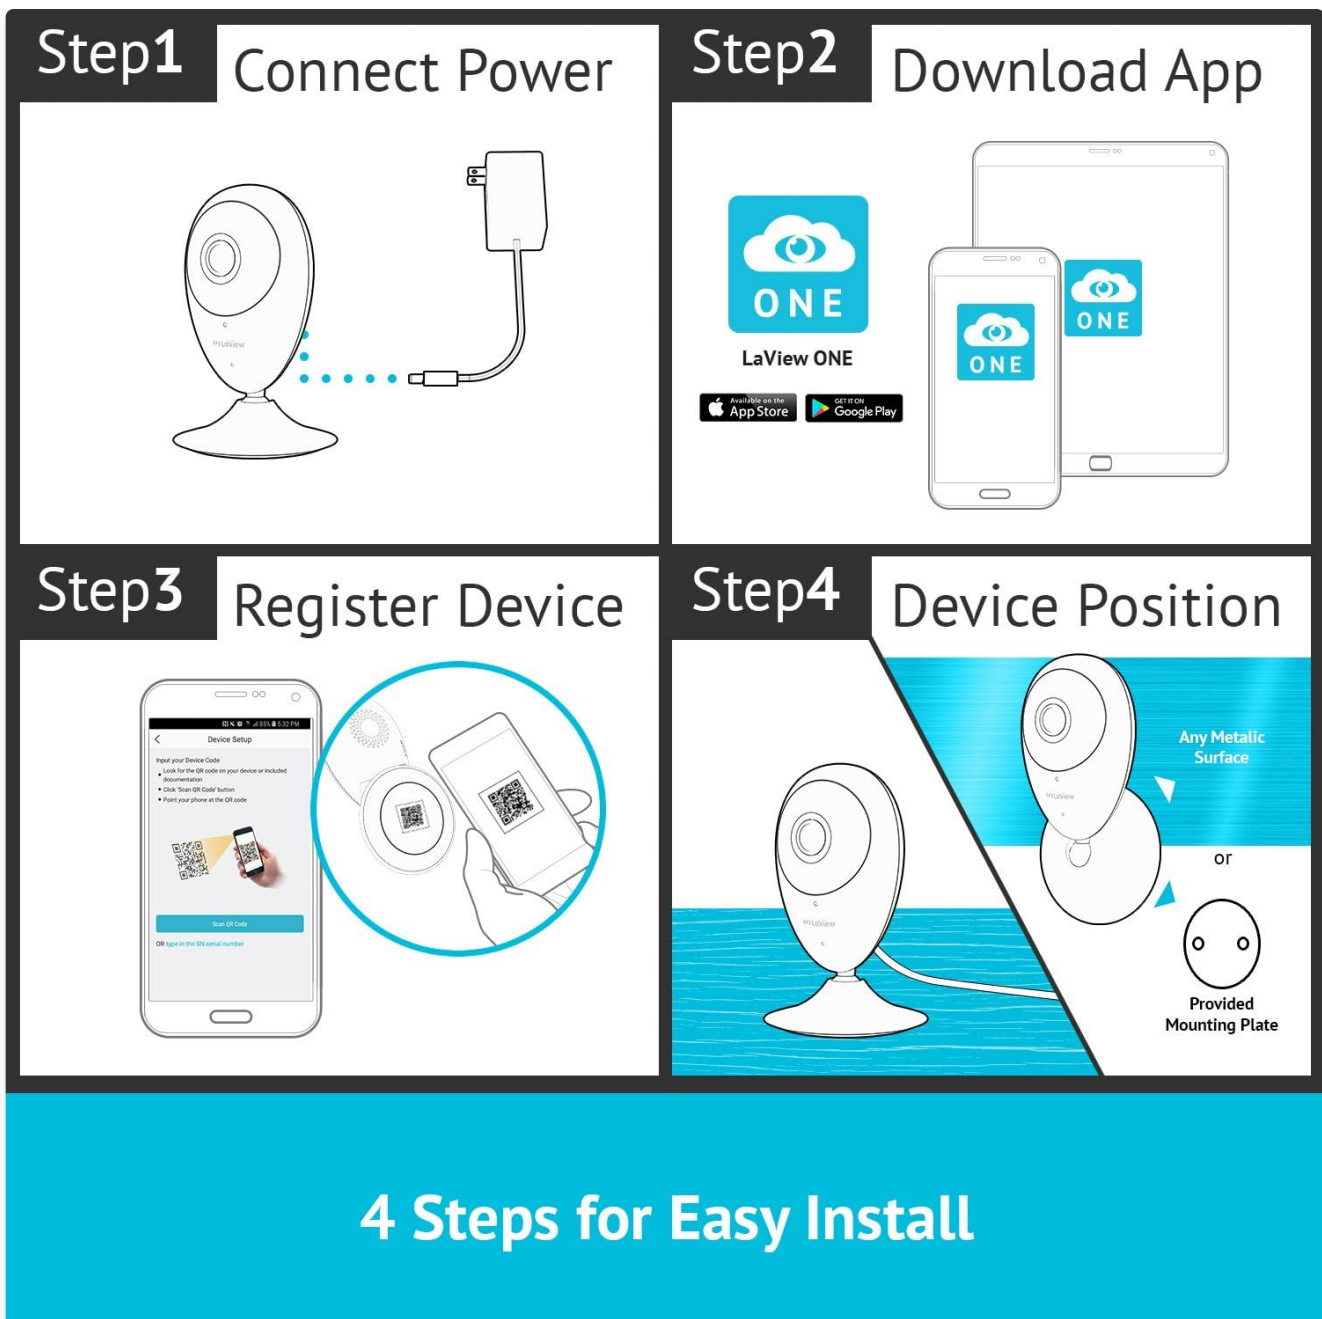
Step1 Connect Power

LaView

Step2 Download App

ONE

LaView ONE

Available on the App Store

GET IT ON Google Play

ONE

ONE

Step3 Register Device

85% 5:32 PM

Device Setup

Input your Device Code

Look for the QR code on your device or included documentation

Click 'Scan QR Code' button

Point your phone at the QR code

Scan QR Code

OR type in the SN serial number

Step4 Device Position

Any Metalic Surface

or

Provided Mounting Plate

LaView

LaView

4 Steps for Easy Install